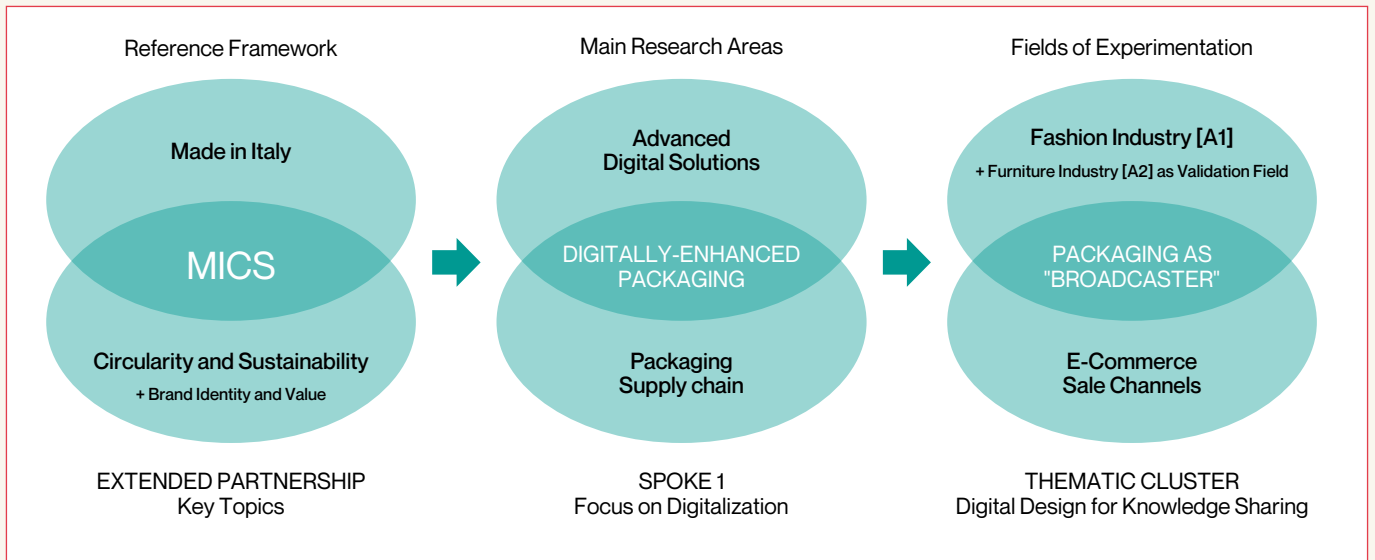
Reference Framework

Made in Italy

MICS

Circularity and Sustainability
+ Brand Identity and Value

EXTENDED PARTNERSHIP
Key Topics

Main Research Areas

Advanced Digital Solutions

DIGITALLY-ENHANCED PACKAGING

Packaging Supply chain

SPOKE 1
Focus on Digitalization

Fields of Experimentation

Fashion Industry [A1]
+ Furniture Industry [A2] as Validation Field

PACKAGING AS "BROADCASTER"

E-Commerce Sale Channels

THEMATIC CLUSTER
Digital Design for Knowledge Sharing